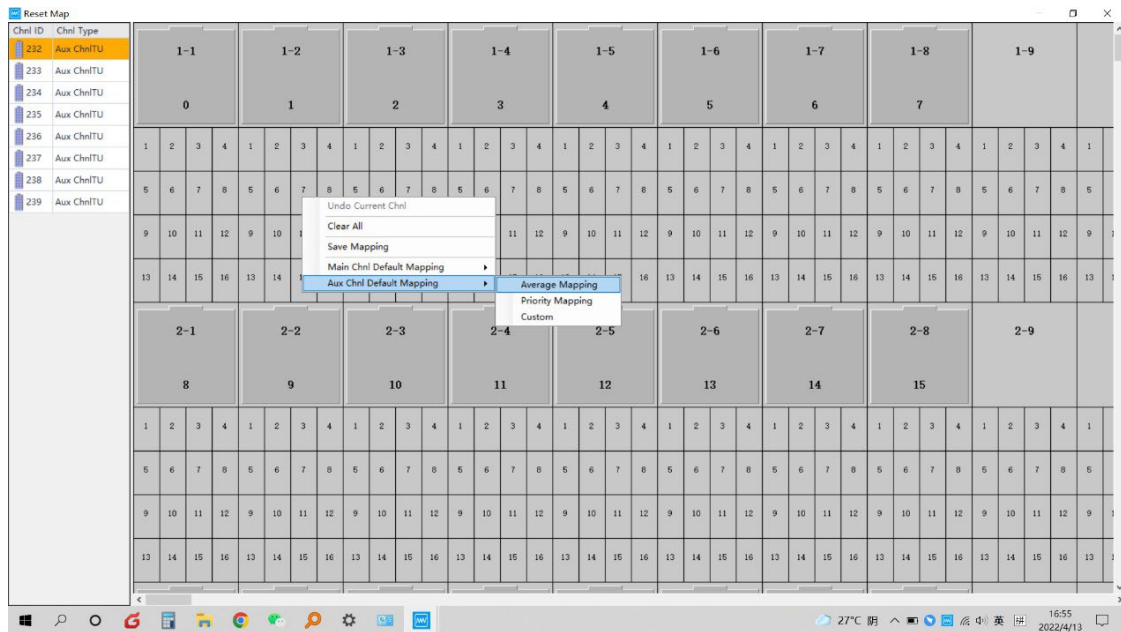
Reset Map

| Chnl ID | Chnl Type |
|---|---|
| 232 | Aux ChnlTU |
| 233 | Aux ChnlTU |
| 234 | Aux ChnlTU |
| 235 | Aux ChnlTU |
| 236 | Aux ChnlTU |
| 237 | Aux ChnlTU |
| 238 | Aux ChnlTU |
| 239 | Aux ChnlTU |

1-1 0
1-2 1
1-3 2
1-4 3
1-5 4
1-6 5
1-7 6
1-8 7
1-9

1 2 3 4 1 2 3 4 1 2 3 4 1 2 3 4 1 2 3 4 1 2 3 4 1 2 3 4 1 2 3 4 1 2 3 4 1
5 6 7 8 5 6 7 8 5 6 7 8 5 6 7 8 5 6 7 8 5 6 7 8 5 6 7 8 5 6 7 8 5 6 7 8 5
9 10 11 12 9 10 11 12 9 10 11 12 9 10 11 12 9 10 11 12 9 10 11 12 9 10 11 12 9
13 14 15 16 13 14 16 13 14 15 16 13 14 15 16 13 14 15 16 13

Undo Current Chnl
Clear All
Save Mapping
Main Chnl Default Mapping
Aux Chnl Default Mapping
Average Mapping
Priority Mapping
Custom

2-1 8
2-2 9
2-3 10
2-4 11
2-5 12
2-6 13
2-7 14
2-8 15
2-9

1 2 3 4 1 2 3 4 1 2 3 4 1 2 3 4 1 2 3 4 1 2 3 4 1 2 3 4 1 2 3 4 1 2 3 4 1
5 6 7 8 5 6 7 8 5 6 7 8 5 6 7 8 5 6 7 8 5 6 7 8 5 6 7 8 5 6 7 8 5 6 7 8 5
9 10 11 12 9 10 11 12 9 10 11 12 9 10 11 12 9 10 11 12 9 10 11 12 9 10 11 12 9 10 11 12 9 10 11 12 9
13 14 15 16 13 14 15 16 13 14 15 16 13 14 15 16 13 14 15 16 13 14 15 16 13 14 15 16 13 14 15 16 13 14 15 16 13

27°C 阴 英 16:55 2022/4/13